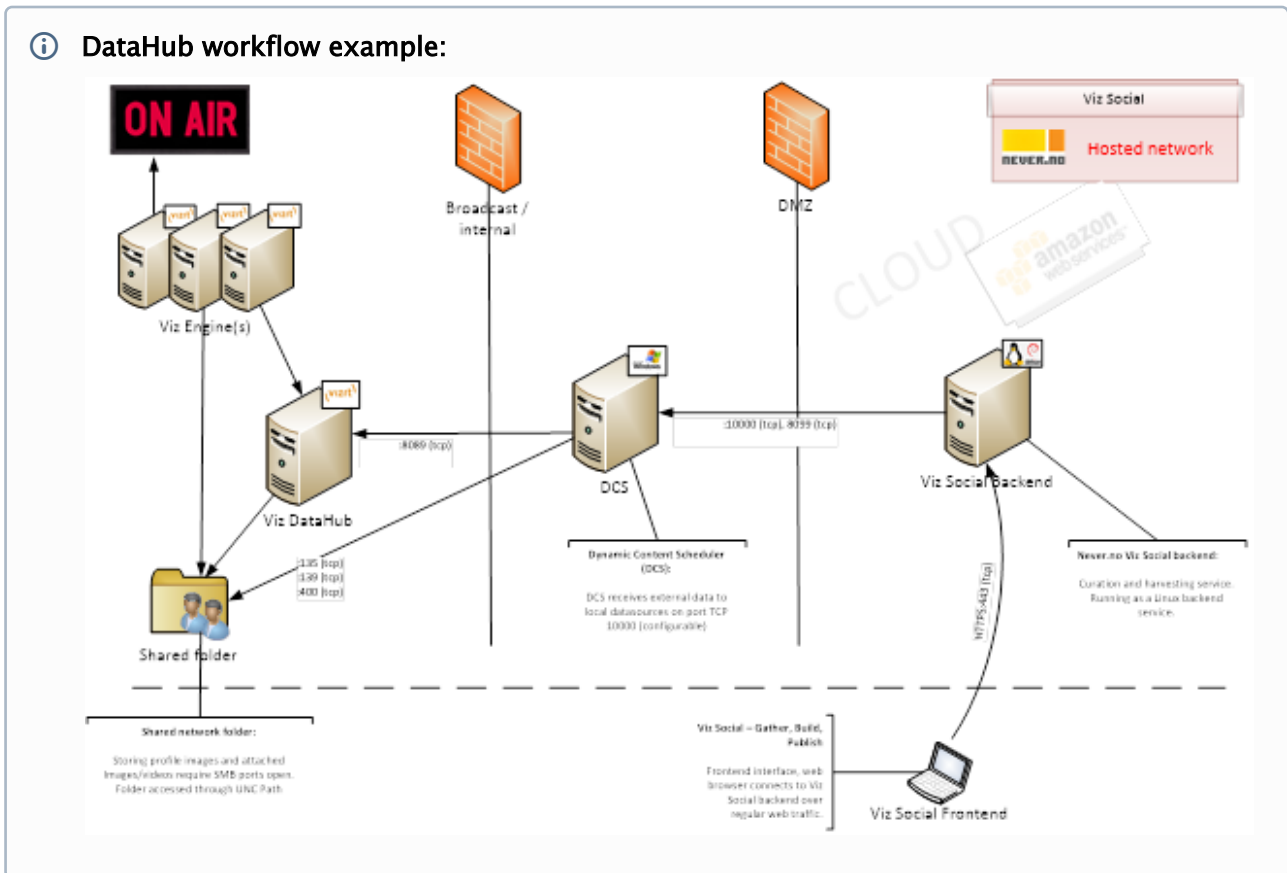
DataHub workflow example:

ON AIR

vizrt

vizrt

vizrt

Viz Engine(s)

Broadcast / internal

DMZ

Viz Social

NEVER.NO

Hosted network

CLOUD

amazon web services

vizrt

Viz DataHub

:8089 (tcp)

Windows

DCS

:10000 (tcp), 8099 (tcp)

Viz Social Backend

:135 (tcp)
:139 (tcp)
:400 (tcp)

Shared folder

Dynamic Content Scheduler (DCS):

DCS receives external data to local datasources on port TCP 10000 (configurable)

HTTPS:443 (tcp)

Never.no Viz Social backend:

Curation and harvesting service. Running as a Linux backend service.

Shared network folder:

Storing profile images and attached images/videos require SMB ports open. Folder accessed through UNC Path

Viz Social – Gather, Build, Publish

Frontend interface, web browser connects to Viz Social backend over regular web traffic.

Viz Social Frontend